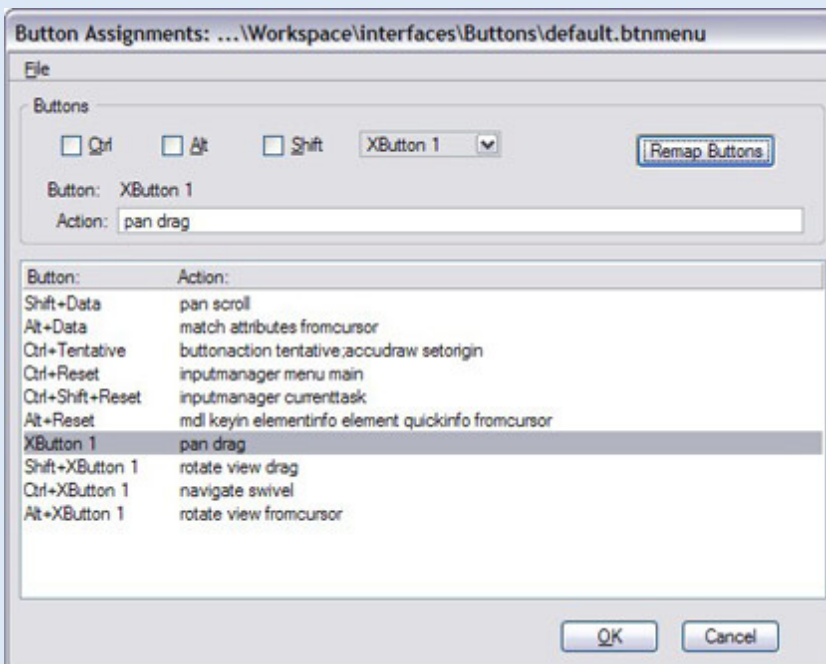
Button Assignments: ...\Workspace\interfaces\Buttons\default.btnmenu

File

Buttons

Ctrl Alt Shift XButton 1

Remap Buttons

Button: XButton 1

Action: pan drag

| Button: | Action: |
|---|---|
| Shift+Data | pan scroll |
| Alt+Data | match attributes fromcursor |
| Ctrl+Tentative | buttonaction tentative;accudraw setorigin |
| Ctrl+Reset | inputmanager menu main |
| Ctrl+Shift+Reset | inputmanager currenttask |
| Alt+Reset | mdl keyin elementinfo element quickinfo fromcursor |
| XButton 1 | pan drag |
| Shift+XButton 1 | rotate view drag |
| Ctrl+XButton 1 | navigate swivel |
| Alt+XButton 1 | rotate view fromcursor |

OK Cancel